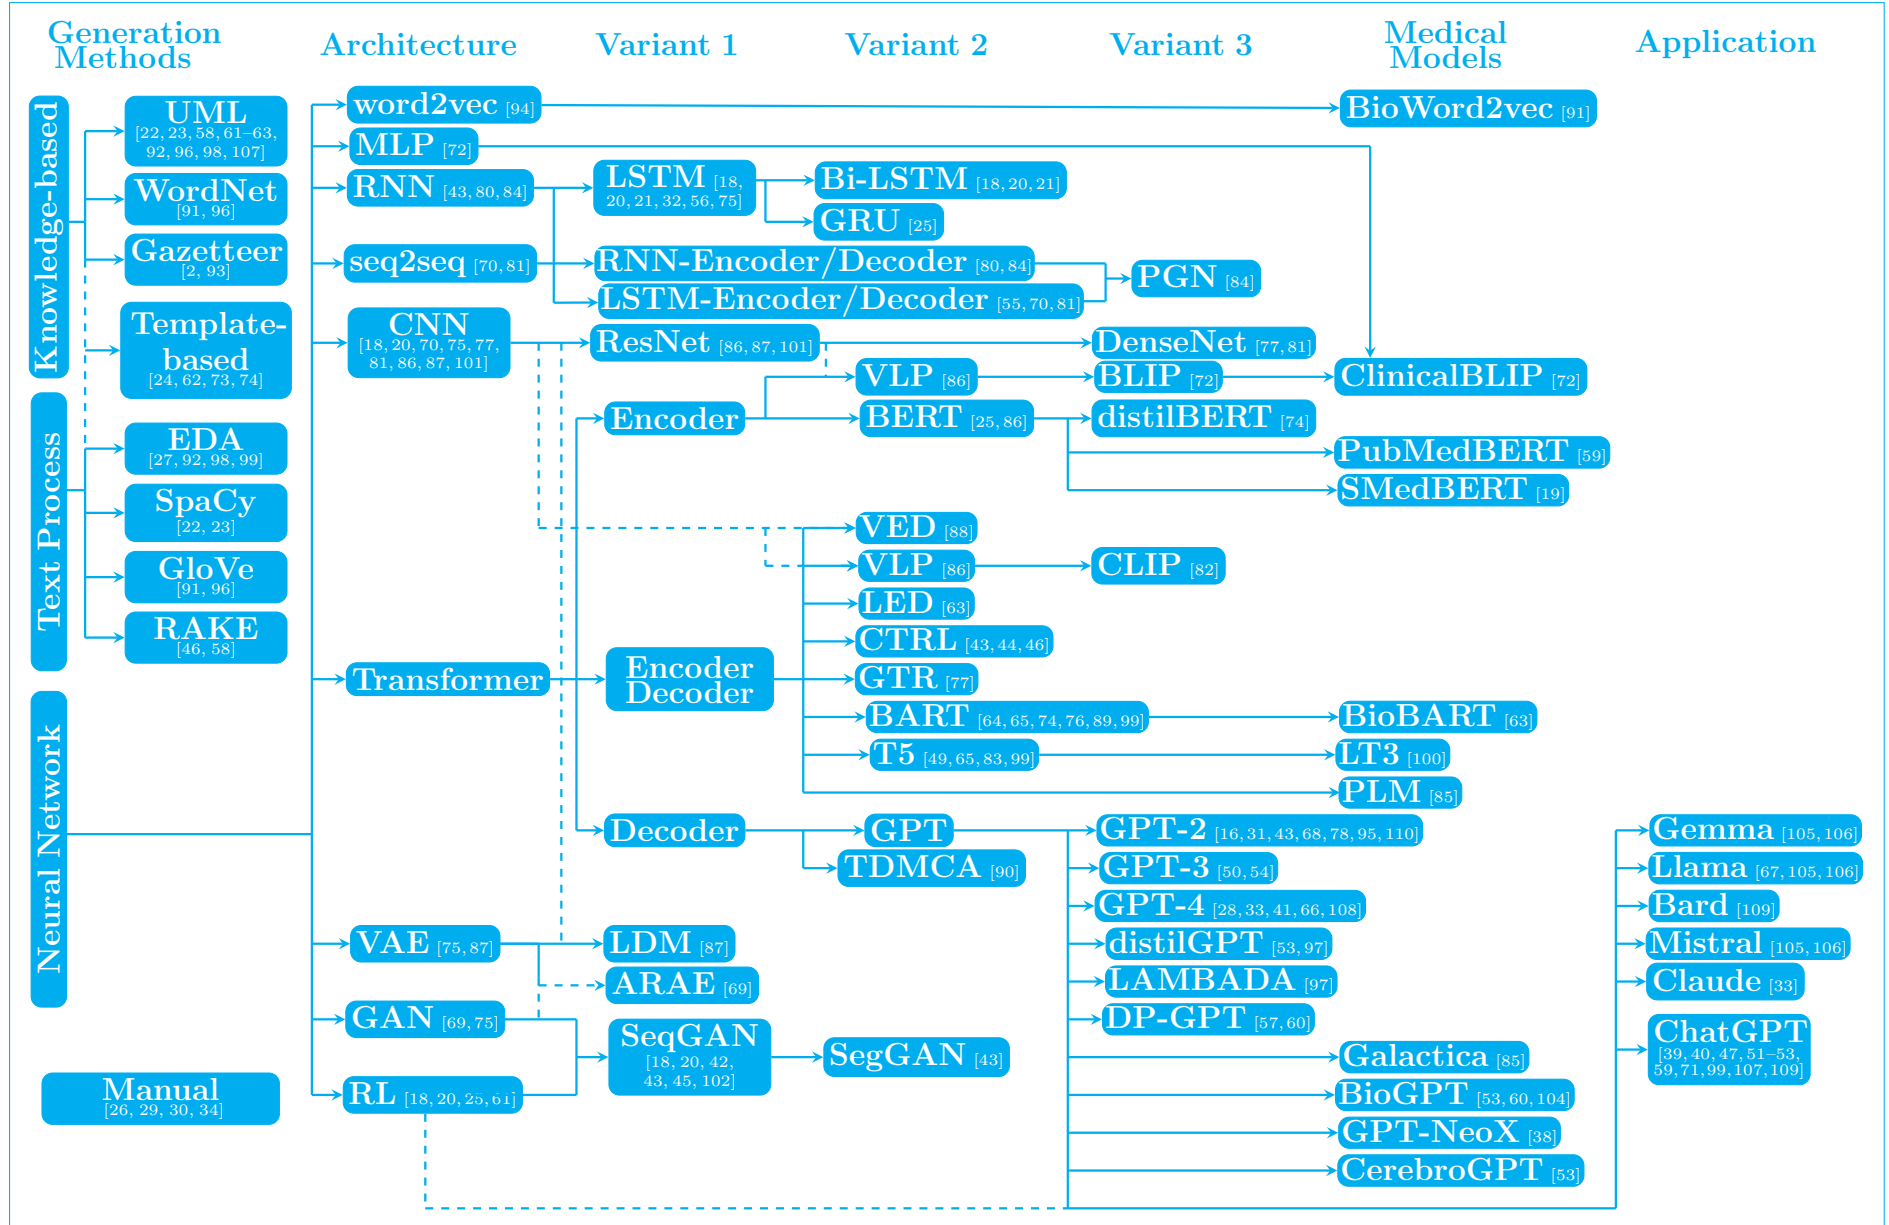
Generation Methods
Architecture
Variant 1
Variant 2
Variant 3
Medical Models
Application

Knowledge-based
UML [22, 23, 58, 61–63, 92, 96, 98, 107]
WordNet [91, 96]
Gazetteer [2, 93]
Template-based [24, 62, 73, 74]

Text Process
EDA [27, 92, 98, 99]
SpaCy [22, 23]
GloVe [91, 96]
RAKE [46, 58]

Neural Network

Manual [26, 29, 30, 34]

word2vec [94]
MLP [72]
RNN [43, 80, 84]
seq2seq [70, 81]
CNN [18, 20, 70, 75, 77, 81, 86, 87, 101]
Transformer
VAE [75, 87]
GAN [69, 75]
RL [18, 20, 25, 61]

LSTM [18, 20, 21, 32, 56, 75]
RNN-Encoder/Decoder [80, 84]
LSTM-Encoder/Decoder [55, 70, 81]
ResNet [86, 87, 101]
Encoder
Encoder Decoder
Decoder
LDM [87]
ARAE [69]
SeqGAN [18, 20, 42, 43, 45, 102]

Bi-LSTM [18, 20, 21]
GRU [25]
VLP [86]
BERT [25, 86]
VED [88]
VLP [86]
LED [63]
CTRL [43, 44, 46]
GTR [77]
BART [64, 65, 74, 76, 89, 99]
T5 [49, 65, 83, 99]
GPT
TDMCA [90]
SegGAN [43]

PGN [84]
DenseNet [77, 81]
BLIP [72]
distilBERT [74]
CLIP [82]
GPT-2 [16, 31, 43, 68, 78, 95, 110]
GPT-3 [50, 54]
GPT-4 [28, 33, 41, 66, 108]
distilGPT [53, 97]
LAMBADA [97]
DP-GPT [57, 60]

BioWord2vec [91]
ClinicalBLIP [72]
PubMedBERT [59]
SMedBERT [19]
BioBART [63]
LT3 [100]
PLM [85]
Galactica [85]
BioGPT [53, 60, 104]
GPT-NeoX [38]
CerebroGPT [53]

Gemma [105, 106]
Llama [67, 105, 106]
Bard [109]
Mistral [105, 106]
Claude [33]
ChatGPT [39, 40, 47, 51–53, 59, 71, 99, 107, 109]